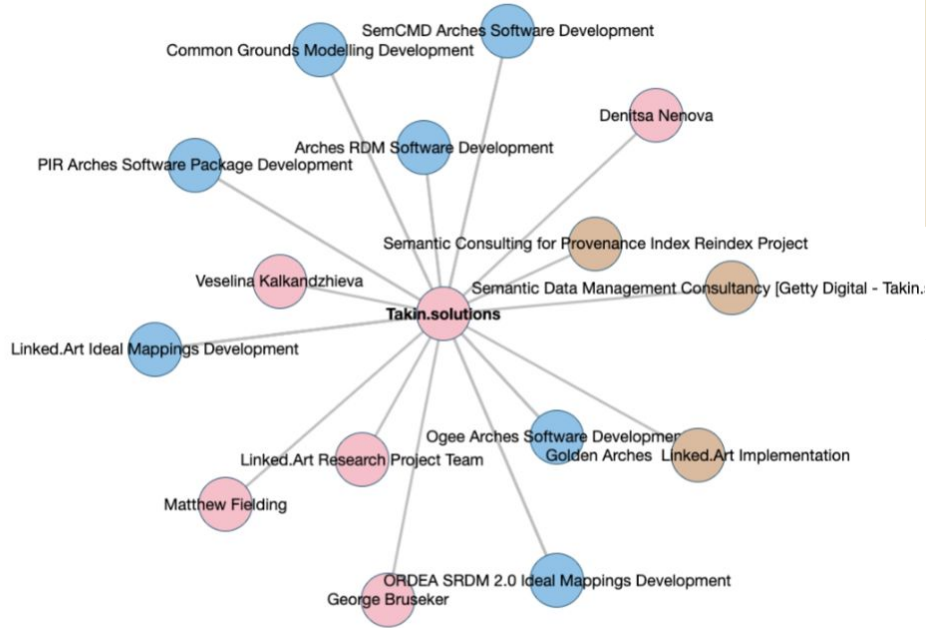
SemCMD Arches Software Development

Common Grounds Modelling Development

Denitsa Nenova

Arches RDM Software Development

PIR Arches Software Package Development

Semantic Consulting for Provenance Index Reindex Project

Veselina Kalkandzhieva

Semantic Data Management Consultancy [Getty Digital - Takin.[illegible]

Takin.solutions

Linked.Art Ideal Mappings Development

Ogee Arches Software Developmen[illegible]

Golden Arches

Linked.Art Implementation

Linked.Art Research Project Team

Matthew Fielding

ORDEA SRDM 2.0 Ideal Mappings Development

George Bruseker